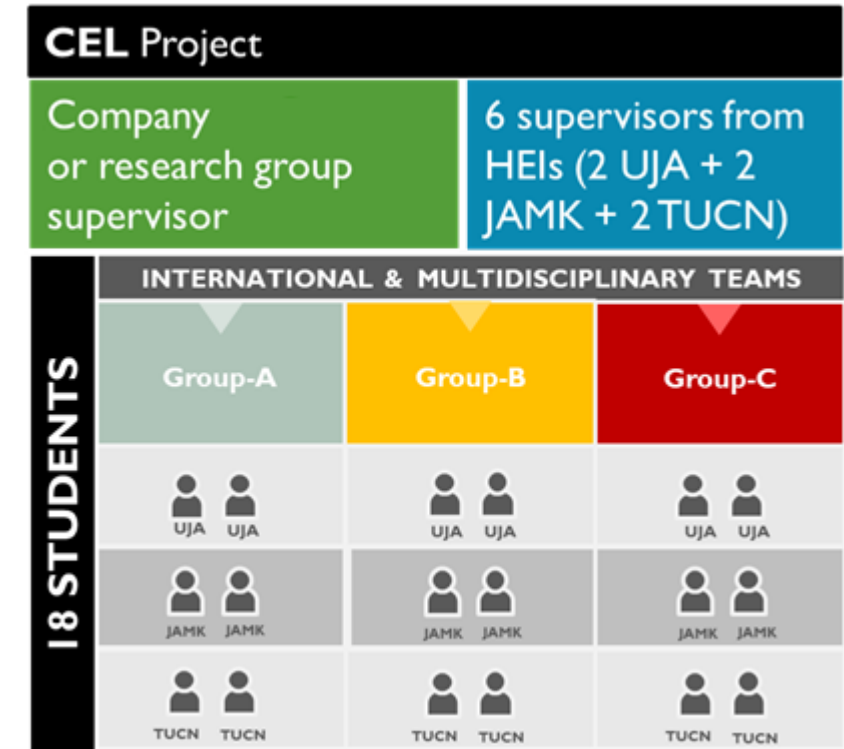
CEL Project

Company or research group supervisor

6 supervisors from HEIs (2 UJA + 2 JAMK + 2 TUCN)

18 STUDENTS

INTERNATIONAL & MULTIDISCIPLINARY TEAMS

| Group-A | Group-B | Group-C |
|---|---|---|
| UJA UJA | UJA UJA | UJA UJA |
| JAMK JAMK | JAMK JAMK | JAMK JAMK |
| TUCN TUCN | TUCN TUCN | TUCN TUCN |